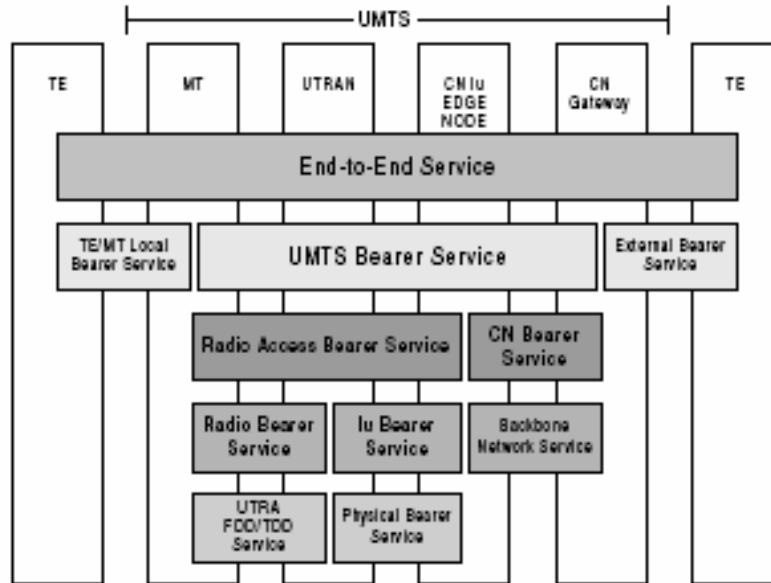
UMTS

TE

MT

UTRAN

CN Iu EDGE NODE

CN Gateway

TE

End-to-End Service

TE/MT Local Bearer Service

UMTS Bearer Service

External Bearer Service

Radio Access Bearer Service

CN Bearer Service

Radio Bearer Service

Iu Bearer Service

Backbone Network Service

UTRA FDD/TDD Service

Physical Bearer Service